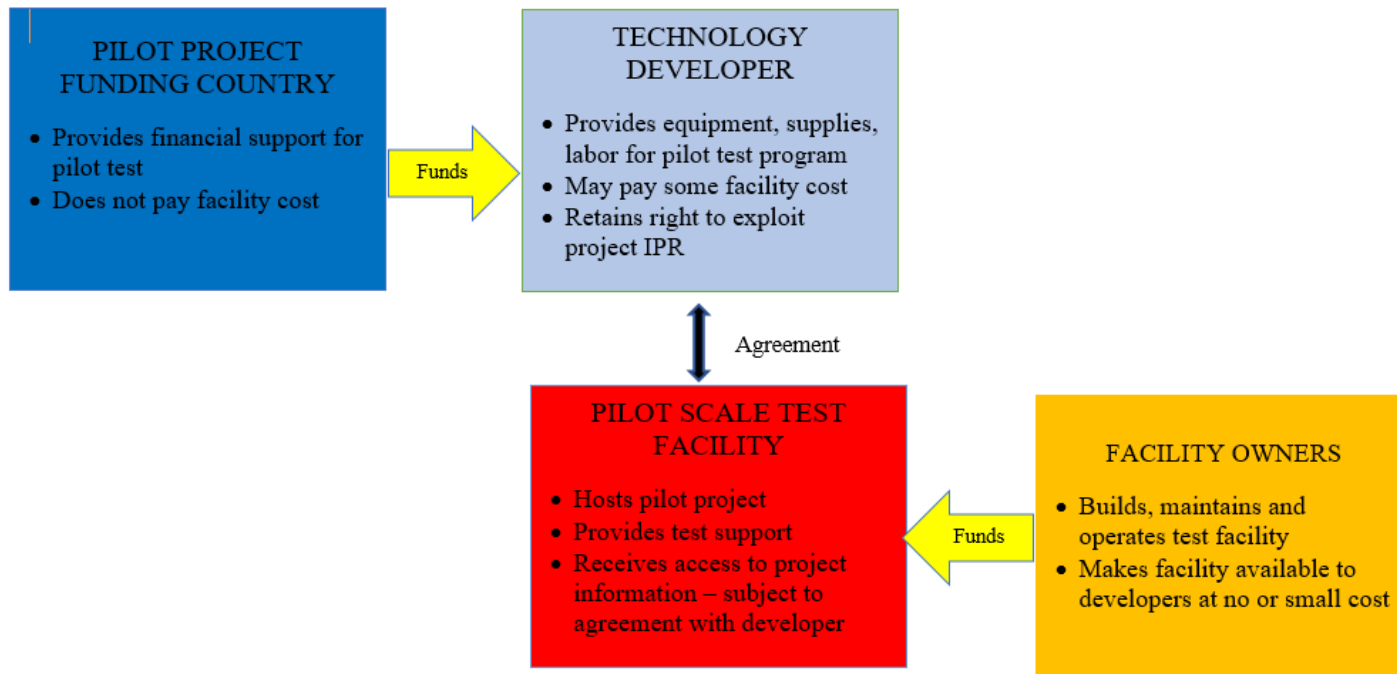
PILOT PROJECT FUNDING COUNTRY

- Provides financial support for pilot test
- Does not pay facility cost

Funds

TECHNOLOGY DEVELOPER

- Provides equipment, supplies, labor for pilot test program
- May pay some facility cost
- Retains right to exploit project IPR

Agreement

PILOT SCALE TEST FACILITY

- Hosts pilot project
- Provides test support
- Receives access to project information – subject to agreement with developer

Funds

FACILITY OWNERS

- Builds, maintains and operates test facility
- Makes facility available to developers at no or small cost